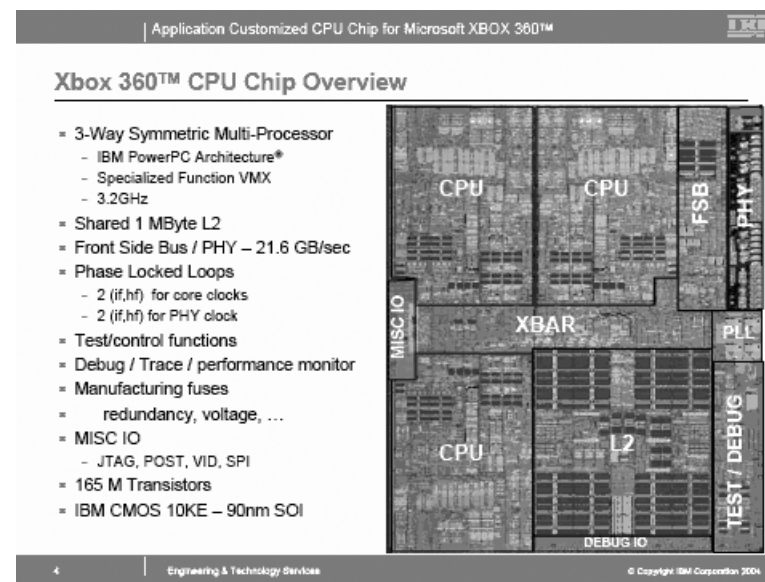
| Application Customized CPU Chip for Microsoft XBOX 360™

IBM

Xbox 360™ CPU Chip Overview

- 3-Way Symmetric Multi-Processor
  - IBM PowerPC Architecture®
  - Specialized Function VMX
  - 3.2GHz
- Shared 1 MByte L2
- Front Side Bus / PHY – 21.6 GB/sec
- Phase Locked Loops
  - 2 (if,hf) for core clocks
  - 2 (if,hf) for PHY clock
- Test/control functions
- Debug / Trace / performance monitor
- Manufacturing fuses
- redundancy, voltage, …
- MISC IO
  - JTAG, POST, VID, SPI
- 165 M Transistors
- IBM CMOS 10KE – 90nm SOI

CPU

CPU

FSB

PHY

MISC IO

XBAR

PLL

CPU

L2

TEST / DEBUG

DEBUG IO

4

Engineering & Technology Services

© Copyright IBM Corporation 2004